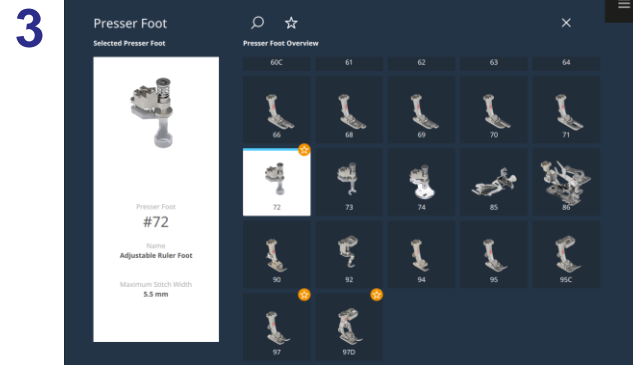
3

Presser Foot

Selected Presser Foot

Presser Foot
#72

Name
Adjustable Ruler Foot

Maximum Stitch Width
5.5 mm

Presser Foot Overview

60C 61 62 63 64

66 68 69 70 71

72 73 74 85 86

90 92 94 95 95C

97 97D